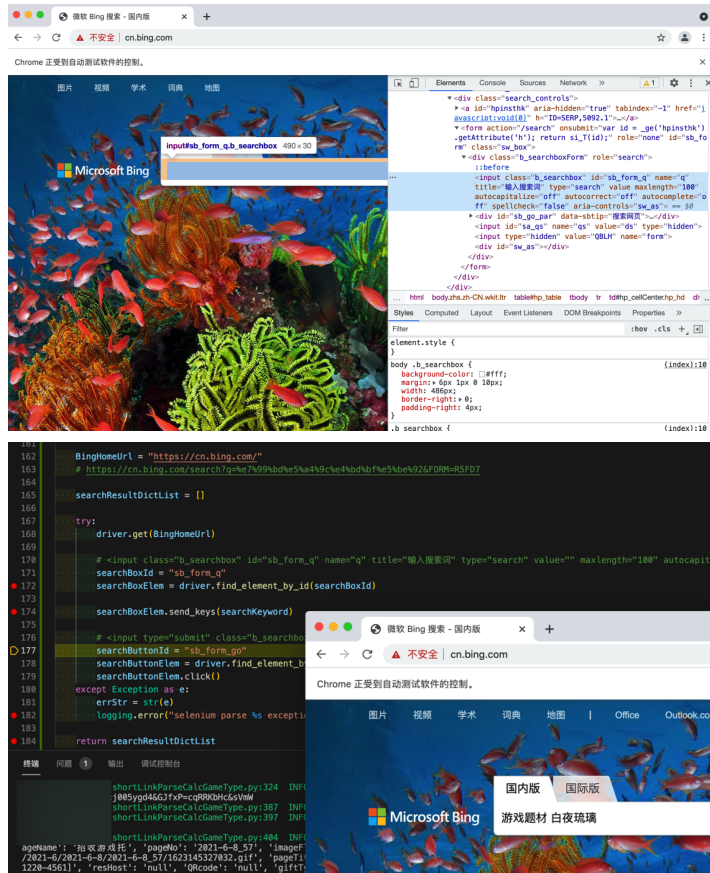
微软 Bing 搜索 - 国内版

不安全 | cn.bing.com

Chrome 正受到自动测试软件的控制。

图片 视频 学术 词典 地图

input#sb_form_q.b_searchbox 490 × 30

Microsoft Bing

Elements Console Sources Network »

<div class="search_controls">
<a id="hpinsthk" aria-hidden="true" tabindex="-1" href="javascript:void(0)" h="ID=SERP,5092.1">…</a>
<form action="/search" onsubmit="var id = _ge('hpinsthk').getAttribute('h'); return si_T(id);" role="none" id="sb_form" class="sb_box">
<div class="sb_searchboxForm" role="search">
::before
<input class="b_searchbox" id="sb_form_q" name="q" title="输入搜索词" type="search" value maxlength="100" autocapitalize="off" autocorrect="off" autocomplete="off" spellcheck="false" aria-controls="sw_as"> == $0
<div id="sb_go_par" data-sbtip="搜索网页">…</div>
<input id="sa_qs" name="qs" value="ds" type="hidden">
<input type="hidden" value="QBLH" name="form">
<div id="sw_as"></div>
</div>
</form>
</div>
</div>

html body.zhs.zh-CN.wkit.ltr table#hp_table tbody tr td#hp_cellCenter.hp_hd di

Styles Computed Layout Event Listeners DOM Breakpoints Properties »

Filter :hov .cls +

element.style {
}
body .b_searchbox { (index):10
background-color: #fff;
margin: 6px 1px 0 10px;
width: 486px;
border-right: 0;
padding-right: 4px;
}
.b searchbox { (index):10

161
162 BingHomeUrl = "https://cn.bing.com/"
163 # https://cn.bing.com/search?q=%e7%99%bd%e5%a4%9c%e4%bd%bf%e5%be%92&FORM=R5FD7
164
165 searchResultDictList = []
166
167 try:
168 driver.get(BingHomeUrl)
169
170 # <input class="b_searchbox" id="sb_form_q" name="q" title="输入搜索词" type="search" value="" maxlength="100" autocapit
171 searchBoxId = "sb_form_q"
172 searchBoxElem = driver.find_element_by_id(searchBoxId)
173
174 searchBoxElem.send_keys(searchKeyword)
175
176 # <input type="submit" class="b_searchbo
177 searchButtonId = "sb_form_go"
178 searchButtonElem = driver.find_element_by
179 searchButtonElem.click()
180 except Exception as e:
181 errStr = str(e)
182 logging.error("selenium parse %s exceptio
183
184 return searchResultDictList

终端 问题 1 输出 调试控制台

shortLinkParseCalcGameType.py:324 INF
j005ygd4&QJfxP=cqRRKbHc&sVmW
shortLinkParseCalcGameType.py:387 INF
shortLinkParseCalcGameType.py:397 INF
shortLinkParseCalcGameType.py:404 INF
ageName': '招收游戏托', 'pageNo': '2021-6-8_57', 'imageF
/2021-6/2021-6-8/2021-6-8_57/1623145327032.gif', 'pageTi
1220-4561]', 'resHost': 'null', 'QRcode': 'null', 'giftT

微软 Bing 搜索 - 国内版

不安全 | cn.bing.com

Chrome 正受到自动测试软件的控制。

图片 视频 学术 词典 地图 | Office Outlook.co

国内版 国际版

Microsoft Bing

游戏题材 白夜琉璃